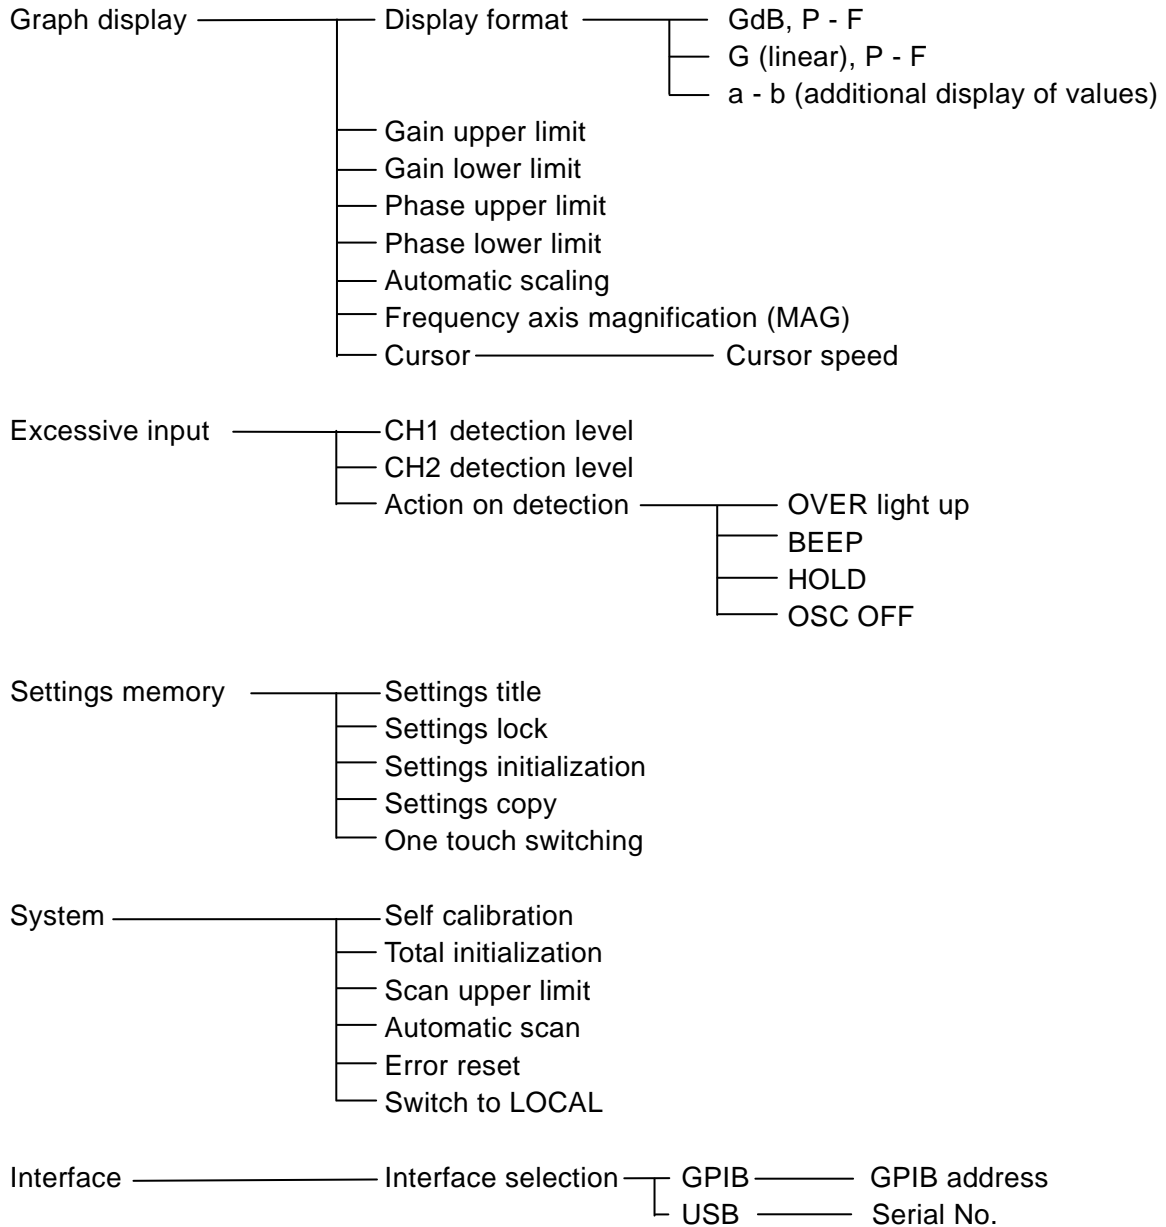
Graph display

Display format

GdB, P - F

G (linear), P - F

a - b (additional display of values)

Gain upper limit

Gain lower limit

Phase upper limit

Phase lower limit

Automatic scaling

Frequency axis magnification (MAG)

Cursor

Cursor speed

Excessive input

CH1 detection level

CH2 detection level

Action on detection

OVER light up

BEEP

HOLD

OSC OFF

Settings memory

Settings title

Settings lock

Settings initialization

Settings copy

One touch switching

System

Self calibration

Total initialization

Scan upper limit

Automatic scan

Error reset

Switch to LOCAL

Interface

Interface selection

GPIB

GPIB address

USB

Serial No.